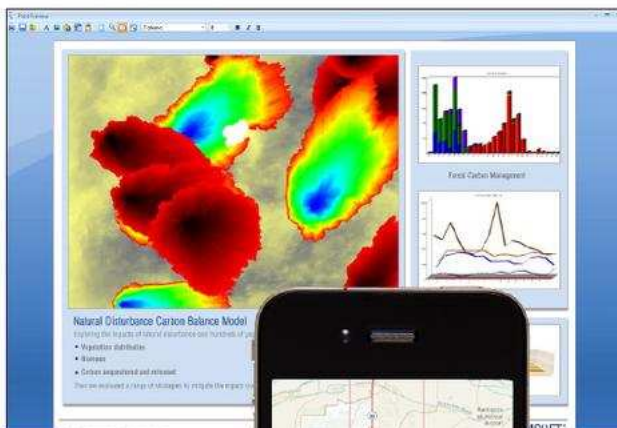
Natural Disturbance Carbon Balance Model

Exploring the impacts of natural disturbance over hundreds of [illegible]

• Vegetation distribution

• Biomass

• Carbon sequestered and released

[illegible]

Forest Carbon Management